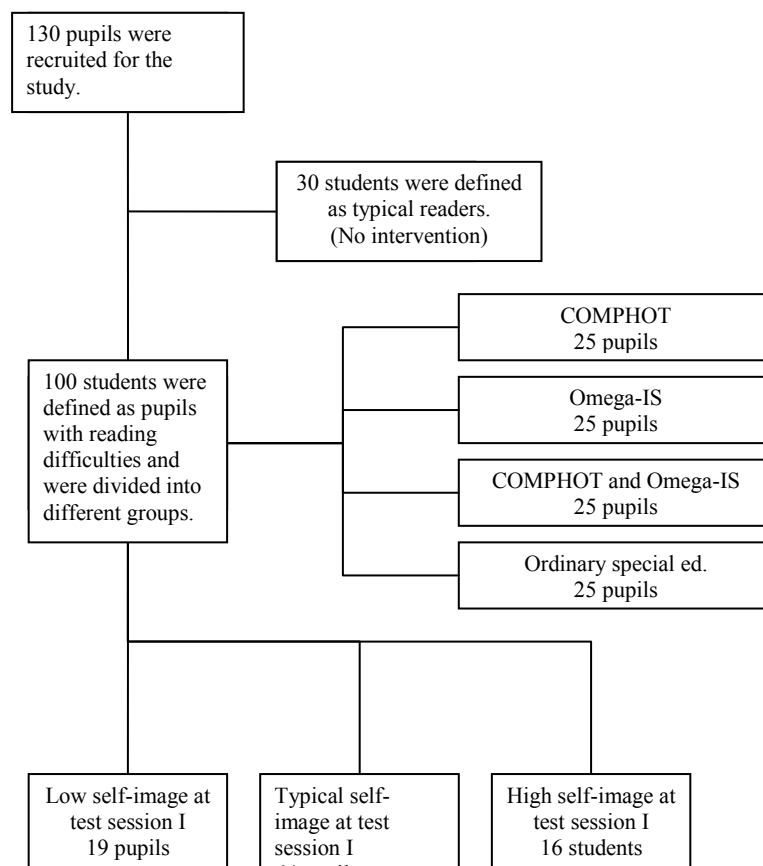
130 pupils were recruited for the study.

30 students were defined as typical readers. (No intervention)

100 students were defined as pupils with reading difficulties and were divided into different groups.

COMPHOT
25 pupils

Omega-IS
25 pupils

COMPHOT and Omega-IS
25 pupils

Ordinary special ed.
25 pupils

Low self-image at test session I
19 pupils

Typical self-image at test session I
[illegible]

High self-image at test session I
16 students